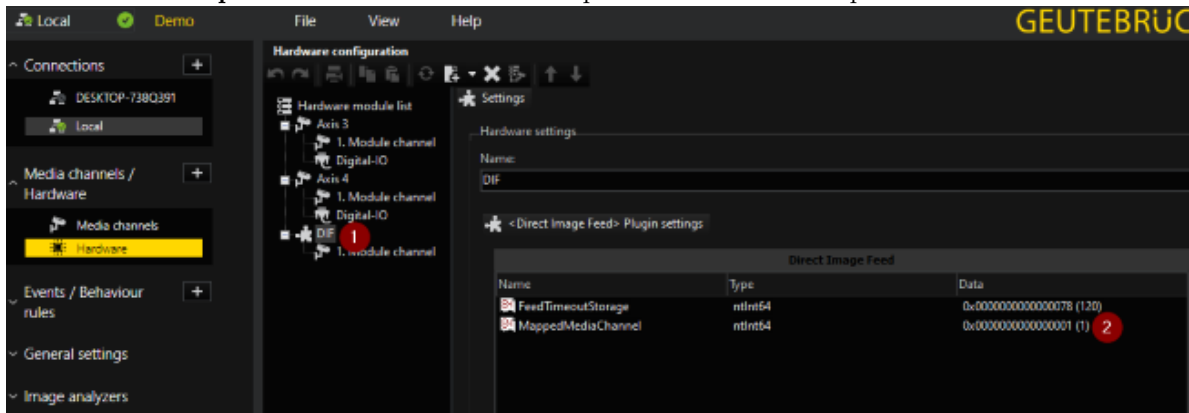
Local Demo File View Help GEUTEBRÜC

Connections +
DESKTOP-738Q391
Local

Media channels / Hardware +
Media channels
Hardware

Events / Behaviour rules +

General settings

Image analyzers

Hardware configuration

Hardware module list
Axis 3
1. Module channel
Digital-IO
Axis 4
1. Module channel
Digital-IO
DIF 1
1. Module channel

Settings

Hardware settings
Name:
DIF

<Direct Image Feed> Plugin settings

Direct Image Feed

| Name | Type | Data |
|---|---|---|
| FeedTimeoutStorage | ntInt64 | 0x0000000000000078 (120) |
| MappedMediaChannel | ntInt64 | 0x0000000000000001 (1) 2 |